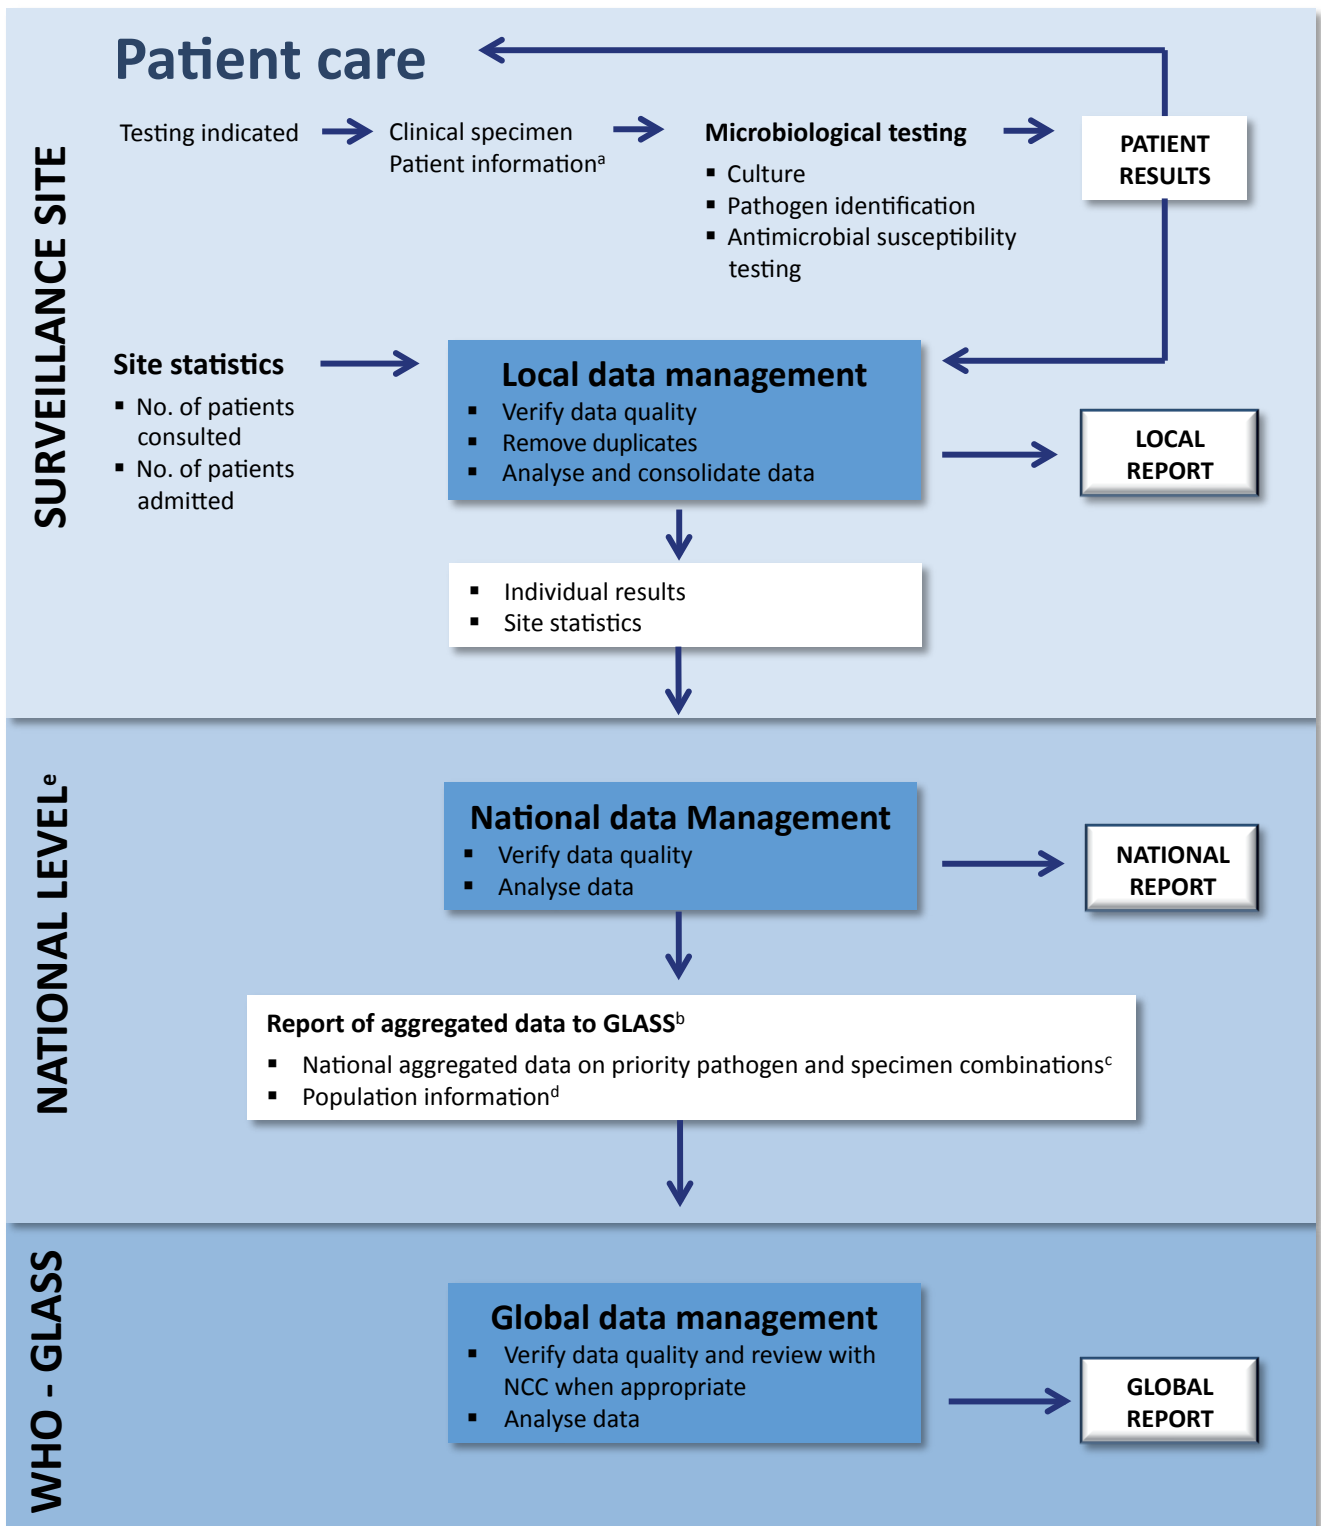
SURVEILLANCE SITE

Patient care

Testing indicated

Clinical specimen
Patient information$^a$

Microbiological testing
▪ Culture
▪ Pathogen identification
▪ Antimicrobial susceptibility testing

PATIENT RESULTS

Site statistics
▪ No. of patients consulted
▪ No. of patients admitted

Local data management
▪ Verify data quality
▪ Remove duplicates
▪ Analyse and consolidate data

LOCAL REPORT

▪ Individual results
▪ Site statistics

NATIONAL LEVEL$^e$

National data Management
▪ Verify data quality
▪ Analyse data

NATIONAL REPORT

Report of aggregated data to GLASS$^b$
▪ National aggregated data on priority pathogen and specimen combinations$^c$
▪ Population information$^d$

WHO - GLASS

Global data management
▪ Verify data quality and review with NCC when appropriate
▪ Analyse data

GLOBAL REPORT